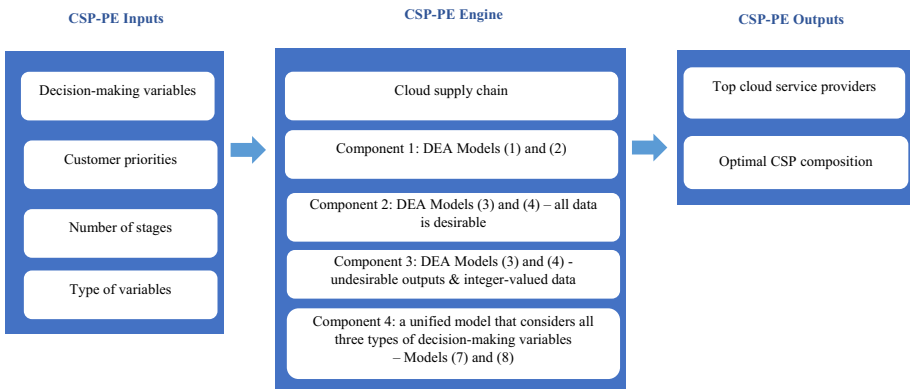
CSP-PE Inputs

Decision-making variables

Customer priorities

Number of stages

Type of variables

CSP-PE Engine

Cloud supply chain

Component 1: DEA Models (1) and (2)

Component 2: DEA Models (3) and (4) – all data is desirable

Component 3: DEA Models (3) and (4) - undesirable outputs & integer-valued data

Component 4: a unified model that considers all three types of decision-making variables – Models (7) and (8)

CSP-PE Outputs

Top cloud service providers

Optimal CSP composition